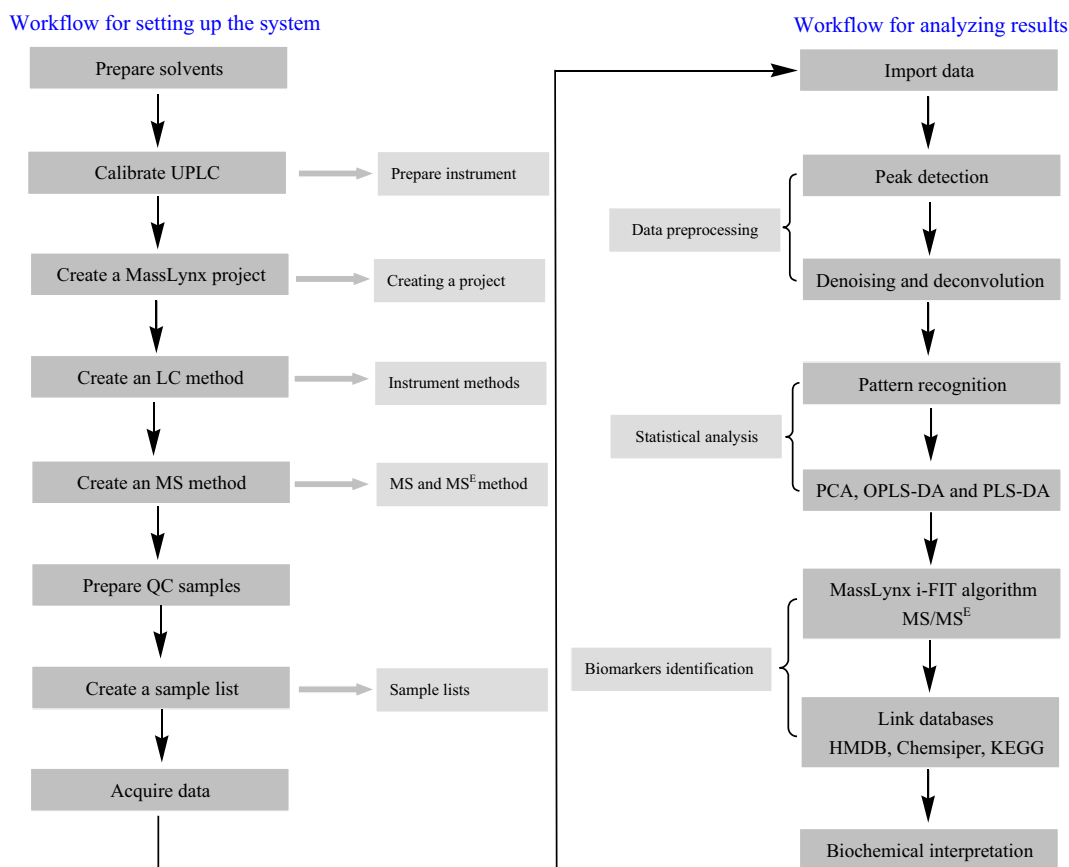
Workflow for setting up the system

Prepare solvents

Calibrate UPLC

Prepare instrument

Create a MassLynx project

Creating a project

Create an LC method

Instrument methods

Create an MS method

MS and MS$^E$ method

Prepare QC samples

Create a sample list

Sample lists

Acquire data

Workflow for analyzing results

Import data

Data preprocessing

Peak detection

Denoising and deconvolution

Statistical analysis

Pattern recognition

PCA, OPLS-DA and PLS-DA

Biomarkers identification

MassLynx i-FIT algorithm MS/MS$^E$

Link databases HMDB, Chemsiper, KEGG

Biochemical interpretation